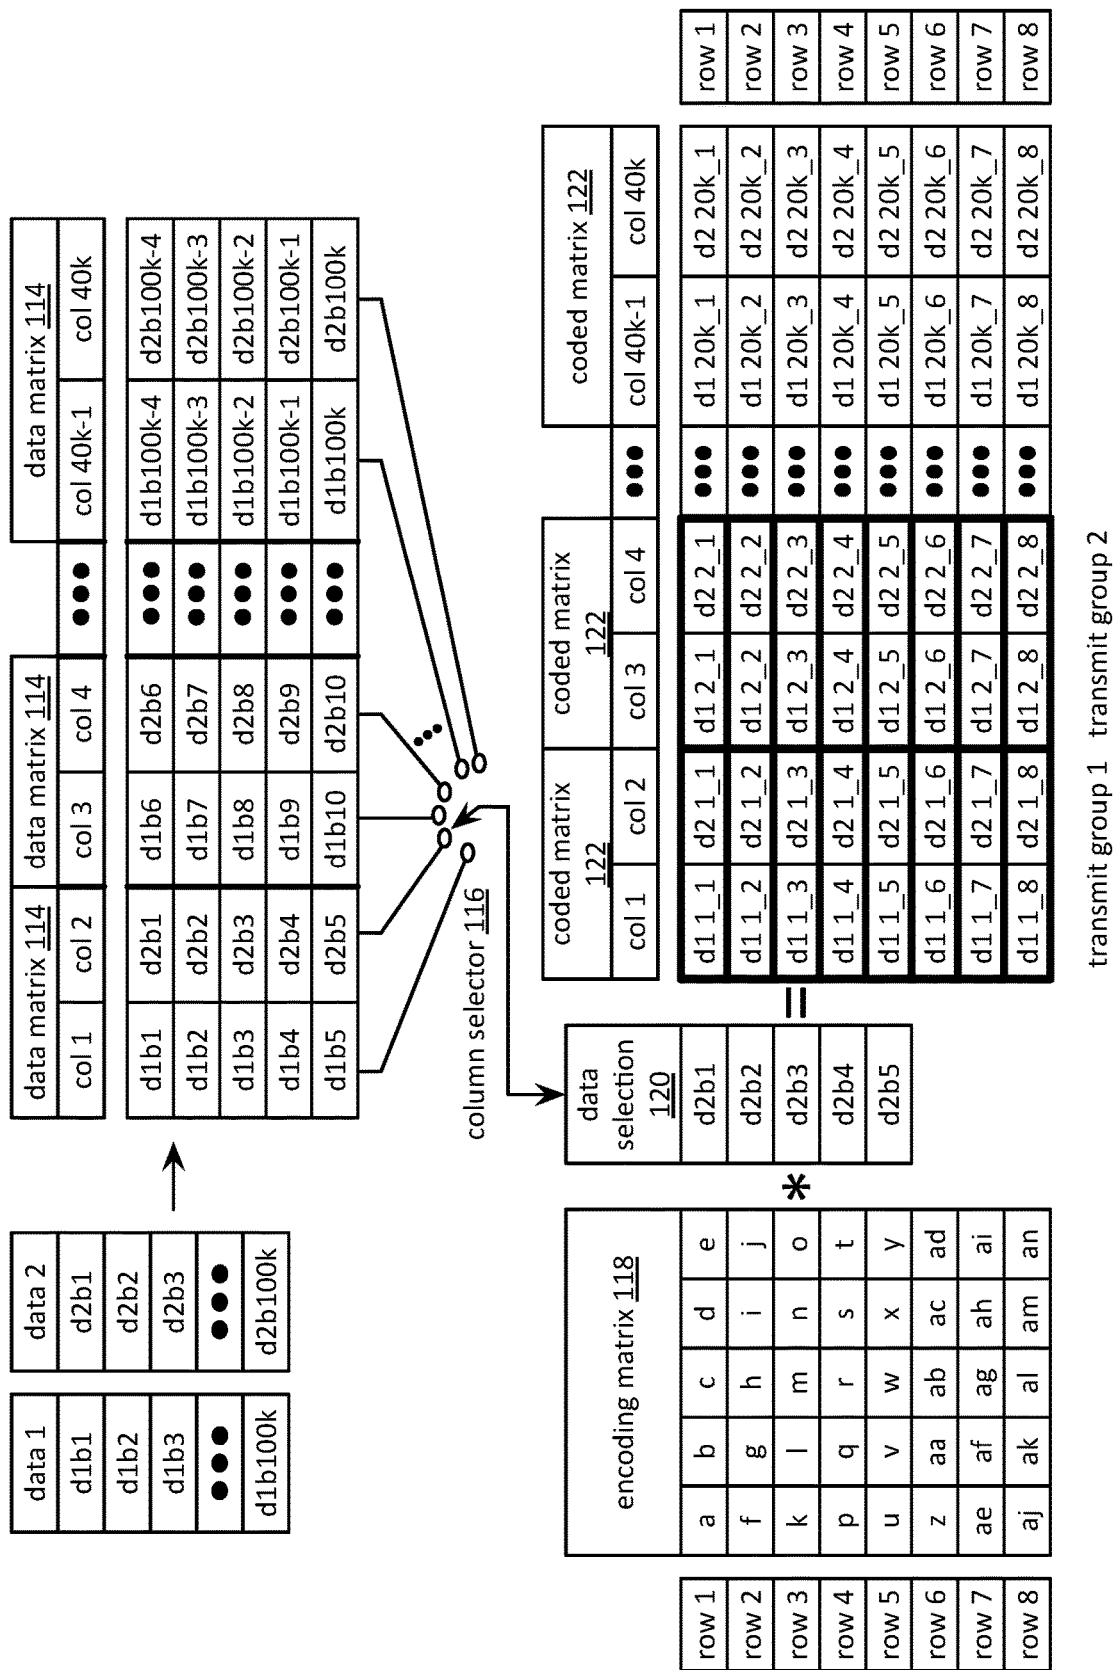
| data 1 |
|---|
| d1b1 |
| d1b2 |
| d1b3 |
| ●●● |
| d1b100k |

| data 2 |
|---|
| d2b1 |
| d2b2 |
| d2b3 |
| ●●● |
| d2b100k |

| data matrix 114 | | data matrix 114 | | | data matrix 114 | |
|---|---|---|---|---|---|---|
| col 1 | col 2 | col 3 | col 4 | ●●● | col 40k-1 | col 40k |
| d1b1 | d2b1 | d1b6 | d2b6 | ●●● | d1b100k-4 | d2b100k-4 |
| d1b2 | d2b2 | d1b7 | d2b7 | ●●● | d1b100k-3 | d2b100k-3 |
| d1b3 | d2b3 | d1b8 | d2b8 | ●●● | d1b100k-2 | d2b100k-2 |
| d1b4 | d2b4 | d1b9 | d2b9 | ●●● | d1b100k-1 | d2b100k-1 |
| d1b5 | d2b5 | d1b10 | d2b10 | ●●● | d1b100k | d2b100k |

column selector 116

| row 1 |
|---|
| row 2 |
| row 3 |
| row 4 |
| row 5 |
| row 6 |
| row 7 |
| row 8 |

| encoding matrix 118 | | | | |
|---|---|---|---|---|
| a | b | c | d | e |
| f | g | h | i | j |
| k | l | m | n | o |
| p | q | r | s | t |
| u | v | w | x | y |
| z | aa | ab | ac | ad |
| ae | af | ag | ah | ai |
| aj | ak | al | am | an |

*

| data selection 120 |
|---|
| d2b1 |
| d2b2 |
| d2b3 |
| d2b4 |
| d2b5 |

=

| coded matrix 122 | | coded matrix 122 | | | coded matrix 122 | |
|---|---|---|---|---|---|---|
| col 1 | col 2 | col 3 | col 4 | ●●● | col 40k-1 | col 40k |
| d1 1_1 | d2 1_1 | d1 2_1 | d2 2_1 | ●●● | d1 20k_1 | d2 20k_1 |
| d1 1_2 | d2 1_2 | d1 2_2 | d2 2_2 | ●●● | d1 20k_2 | d2 20k_2 |
| d1 1_3 | d2 1_3 | d1 2_3 | d2 2_3 | ●●● | d1 20k_3 | d2 20k_3 |
| d1 1_4 | d2 1_4 | d1 2_4 | d2 2_4 | ●●● | d1 20k_4 | d2 20k_4 |
| d1 1_5 | d2 1_5 | d1 2_5 | d2 2_5 | ●●● | d1 20k_5 | d2 20k_5 |
| d1 1_6 | d2 1_6 | d1 2_6 | d2 2_6 | ●●● | d1 20k_6 | d2 20k_6 |
| d1 1_7 | d2 1_7 | d1 2_7 | d2 2_7 | ●●● | d1 20k_7 | d2 20k_7 |
| d1 1_8 | d2 1_8 | d1 2_8 | d2 2_8 | ●●● | d1 20k_8 | d2 20k_8 |

transmit group 1 transmit group 2

| row 1 |
|---|
| row 2 |
| row 3 |
| row 4 |
| row 5 |
| row 6 |
| row 7 |
| row 8 |